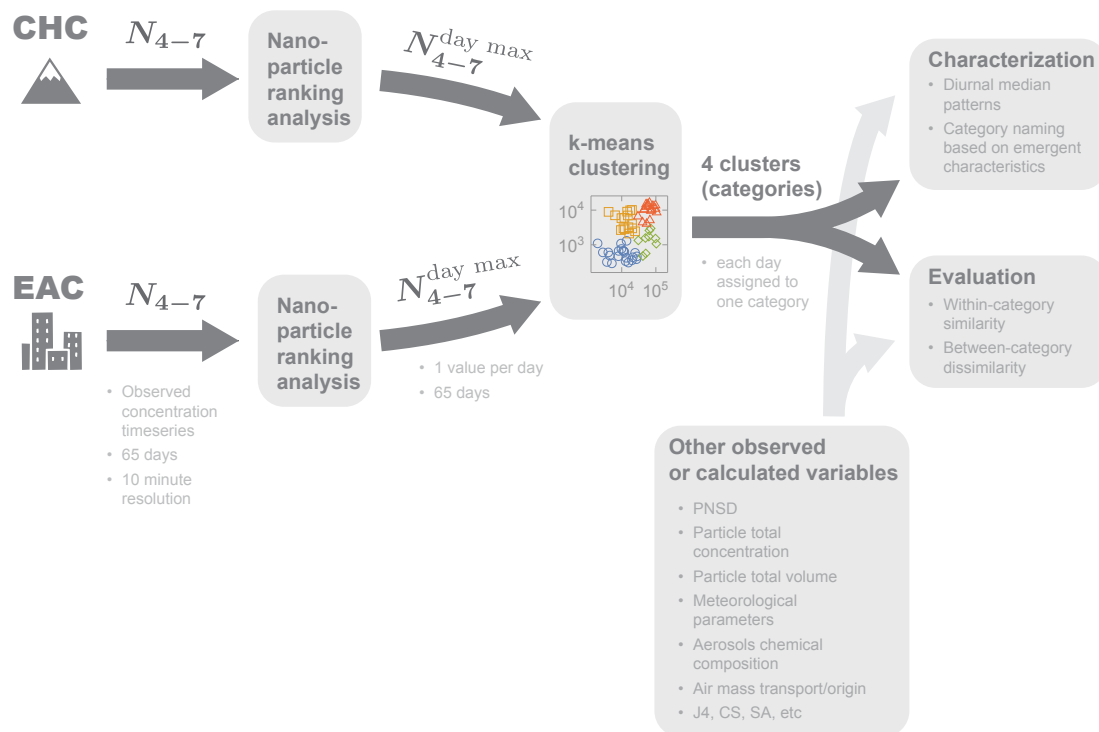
CHC

$N_{4-7}$

Nano-particle ranking analysis

$N_{4-7}^{\text{day max}}$

k-means clustering

$10^4$
$10^3$
$10^4$ $10^5$

4 clusters (categories)

• each day assigned to one category

Characterization
• Diurnal median patterns
• Category naming based on emergent characteristics

Evaluation
• Within-category similarity
• Between-category dissimilarity

EAC

$N_{4-7}$

• Observed concentration timeseries
• 65 days
• 10 minute resolution

Nano-particle ranking analysis

$N_{4-7}^{\text{day max}}$

• 1 value per day
• 65 days

Other observed or calculated variables
• PNSD
• Particle total concentration
• Particle total volume
• Meteorological parameters
• Aerosols chemical composition
• Air mass transport/origin
• J4, CS, SA, etc